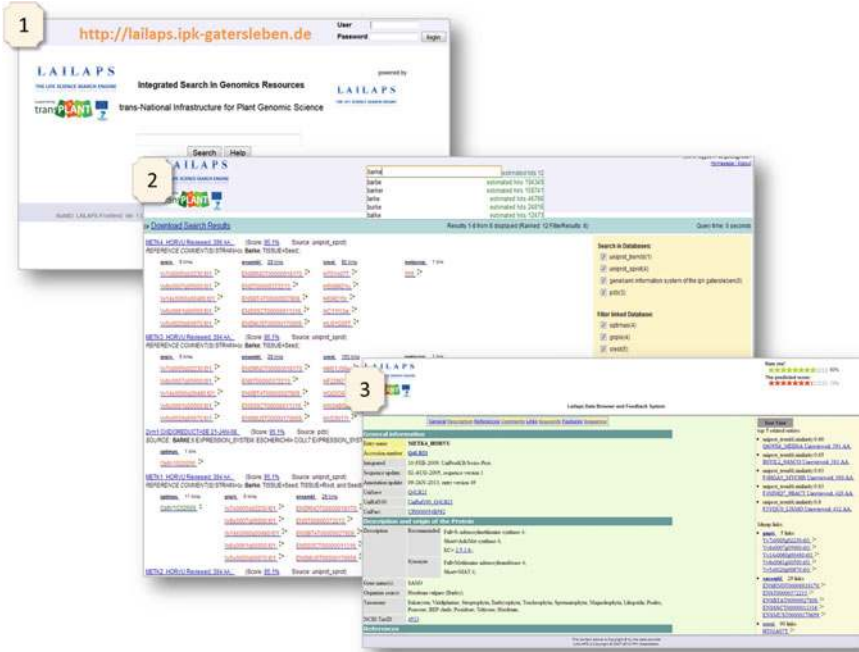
1

http://lailaps.ipk-gatersleben.de

User
Password
login

LAILAPS
THE LIFE SCIENCE SEARCH ENGINE

Integrated Search in Genomics Resources

powered by
LAILAPS

transPLANT

trans-National Infrastructure for Plant Genomic Science

Search
Help

2

LAILAPS

transPLANT

barke
estimated hits 12
barke
estimated hits 184349
barker
estimated hits 10874
barle
estimated hits 46786
barke
estimated hits 24816
balke
estimated hits 12673

Download Search Results

Results 1-8 from 8 displayed (Ranked: 12 Filter/Results: 8)

Query time: 0 seconds

META4_HORVU Reviewed 394 AA

Score 85.1%

Source: uniprot_sprot

REFERENCE COMMENT(3) STRAIN=cv. Barke TISSUE=Seed;

META3_HORVU Reviewed 394 AA

Score 85.1%

Source: uniprot_sprot

REFERENCE COMMENT(3) STRAIN=cv. Barke TISSUE=Seed;

2H11_DIDOREDUCTASE 21 JAN 08

Score 85.1%

Source: pdb

SOURCE: BARKE EXPRESSION_SYSTEM: ESCHERICHIA COLI EXPRESSION_SYST

META1_HORVU Reviewed 394 AA

Score 85.1%

Source: uniprot_sprot

REFERENCE COMMENT(3) STRAIN=cv. Barke TISSUE=Root, and Seed

META2_HORVU Reviewed 394 AA

Score 85.1%

Source: uniprot_sprot

Search in Databases:
uniprot_trembl(1)
uniprot_sprot(4)
genetrans information system of the ipk gatersleben(3)
pdb(1)

Filter linked Database:
optimas(4)
grapes(4)
ensembl(5)

3

LAILAPS

Lailaps Data Browser and Feedback System

Rate me!
60%
This predicted score
70%

General information

Entry name
META4_HORVU

Accession number
Q4LRD1

Description and origin of the Protein

Description

Gene name(s)
SAM3

Organism source
Hordeum vulgare (Barley)

NCBI TaxID
4513

References